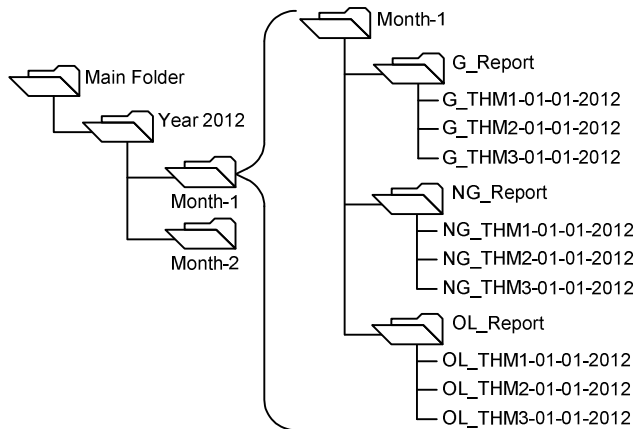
Main Folder
Year 2012
Month-1
Month-2
Month-1
G_Report
G_THM1-01-01-2012
G_THM2-01-01-2012
G_THM3-01-01-2012
NG_Report
NG_THM1-01-01-2012
NG_THM2-01-01-2012
NG_THM3-01-01-2012
OL_Report
OL_THM1-01-01-2012
OL_THM2-01-01-2012
OL_THM3-01-01-2012